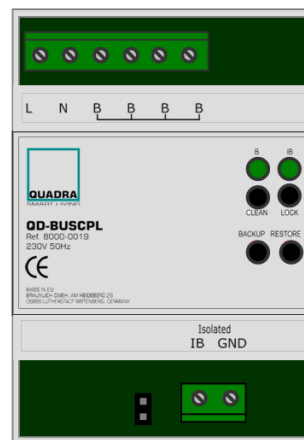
L N B B B B

QUADRA
SMART LIVING

QD-BUSCPL
Ref. 8000-0019
230V 50Hz

CE

MADE IN EU
BRAUNUP GMBH · AM HEIDEBERG 25
06886 LUTHERSTADT WITTENBERG, GERMANY

B
IB
CLEAN
LOCK
BACKUP
RESTORE

Isolated
IB GND